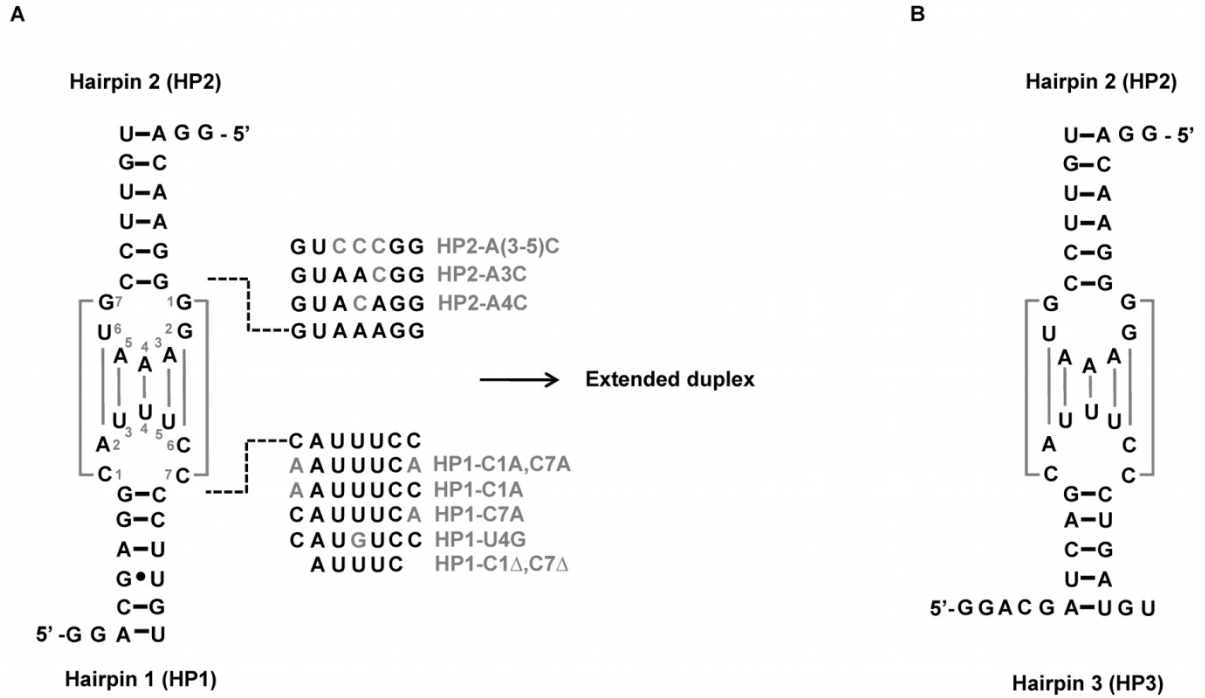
A

Hairpin 2 (HP2)

U–A G G - 5'
G–C
U–A
U–A
C–G
C–G
G 7 1 G
U 6 2 G
A 5 4 3 A
A
U 3 U 4 5 U
A 2 6 C
C 1 7 C
G–C
G–C
A–U
G•U
C–G
5' -G G A–U

Hairpin 1 (HP1)

G U C C C G G HP2-A(3-5)C
G U A A C G G HP2-A3C
G U A C A G G HP2-A4C
G U A A A G G

Extended duplex

C A U U U C C
A A U U U C A HP1-C1A,C7A
A A U U U C C HP1-C1A
C A U U U C A HP1-C7A
C A U G U C C HP1-U4G
A U U U C HP1-C1Δ,C7Δ

B

Hairpin 2 (HP2)

U–A G G - 5'
G–C
U–A
U–A
C–G
C–G
G G
U G
A A A
U U U
A C
C C
G–C
A–U
C–G
U–A
5'-G G A C G A–U G U

Hairpin 3 (HP3)